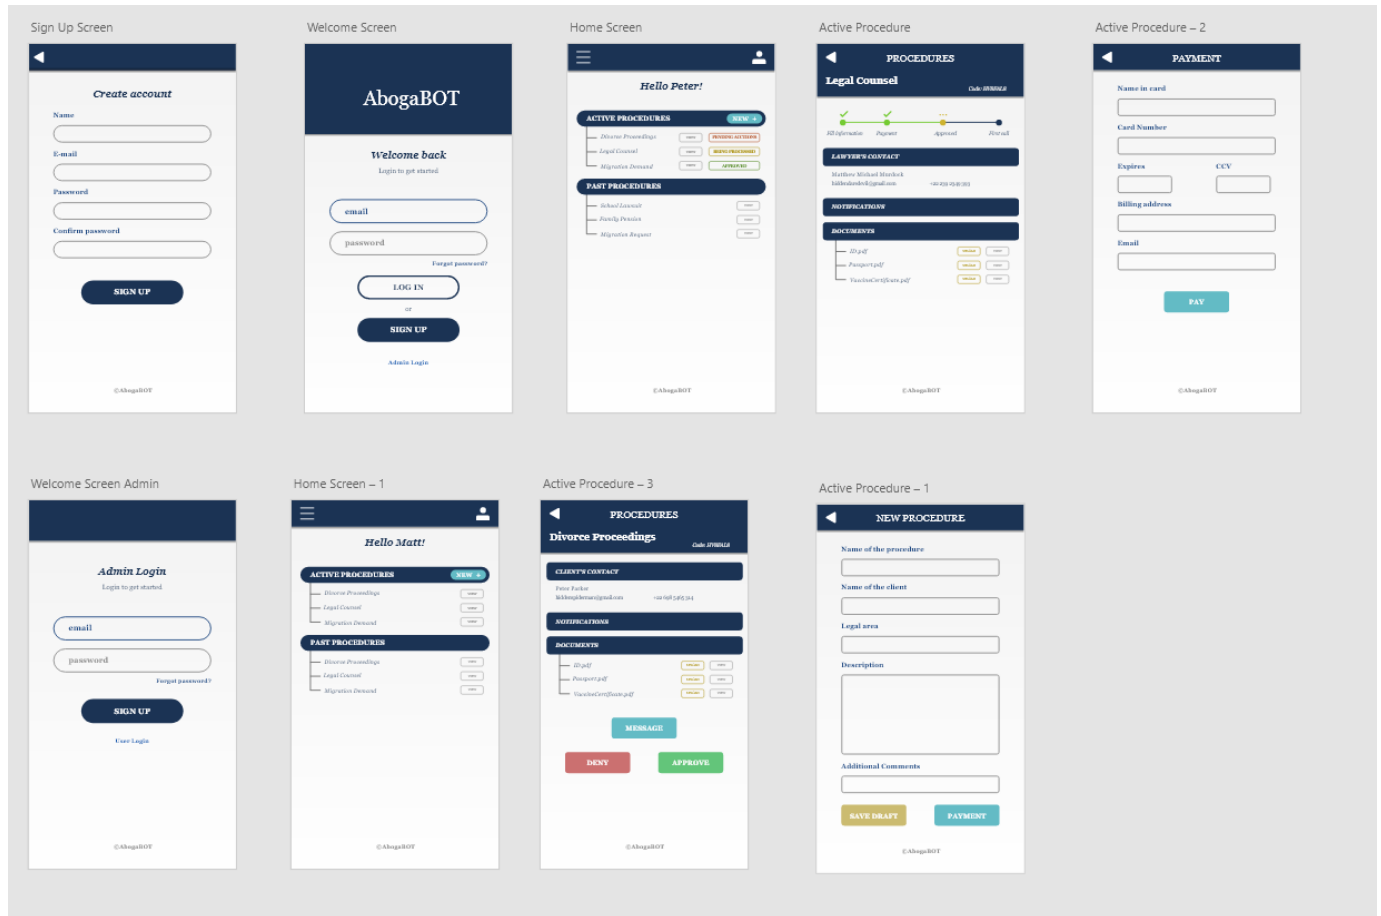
Sign Up Screen

Create account

Name

E-mail

Password

Confirm password

SIGN UP

©AbogaBOT

Welcome Screen

AbogaBOT

Welcome back

Login to get started

email

password

Forgot password?

LOG IN

or

SIGN UP

Admin Login

©AbogaBOT

Home Screen

Hello Peter!

ACTIVE PROCEDURES

NEW +

Divorce Proceedings

Legal Counsel

Migration Demand

PENDING ACTIONS

BEING PROCESSED

APPROVED

PAST PROCEDURES

School Lawsuit

Family Pension

Migration Request

©AbogaBOT

Active Procedure

PROCEDURES

Legal Counsel

Code: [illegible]

Fill information

Payment

Approval

First call

LAWYER'S CONTACT

Matthew Michael Murdock

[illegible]

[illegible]

NOTIFICATIONS

DOCUMENTS

ID.pdf

Passport.pdf

VaccineCertificate.pdf

©AbogaBOT

Active Procedure – 2

PAYMENT

Name in card

Card Number

Expires

CCV

Billing address

Email

PAY

©AbogaBOT

Welcome Screen Admin

Admin Login

Login to get started

email

password

Forgot password?

SIGN UP

User Login

©AbogaBOT

Home Screen – 1

Hello Matt!

ACTIVE PROCEDURES

NEW +

Divorce Proceedings

Legal Counsel

Migration Demand

PAST PROCEDURES

Divorce Proceedings

Legal Counsel

Migration Demand

©AbogaBOT

Active Procedure – 3

PROCEDURES

Divorce Proceedings

Code: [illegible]

CLIENT'S CONTACT

Peter Parker

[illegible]

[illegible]

NOTIFICATIONS

DOCUMENTS

ID.pdf

Passport.pdf

VaccineCertificate.pdf

MESSAGE

DENY

APPROVE

©AbogaBOT

Active Procedure – 1

NEW PROCEDURE

Name of the procedure

Name of the client

Legal area

Description

Additional Comments

SAVE DRAFT

PAYMENT

©AbogaBOT